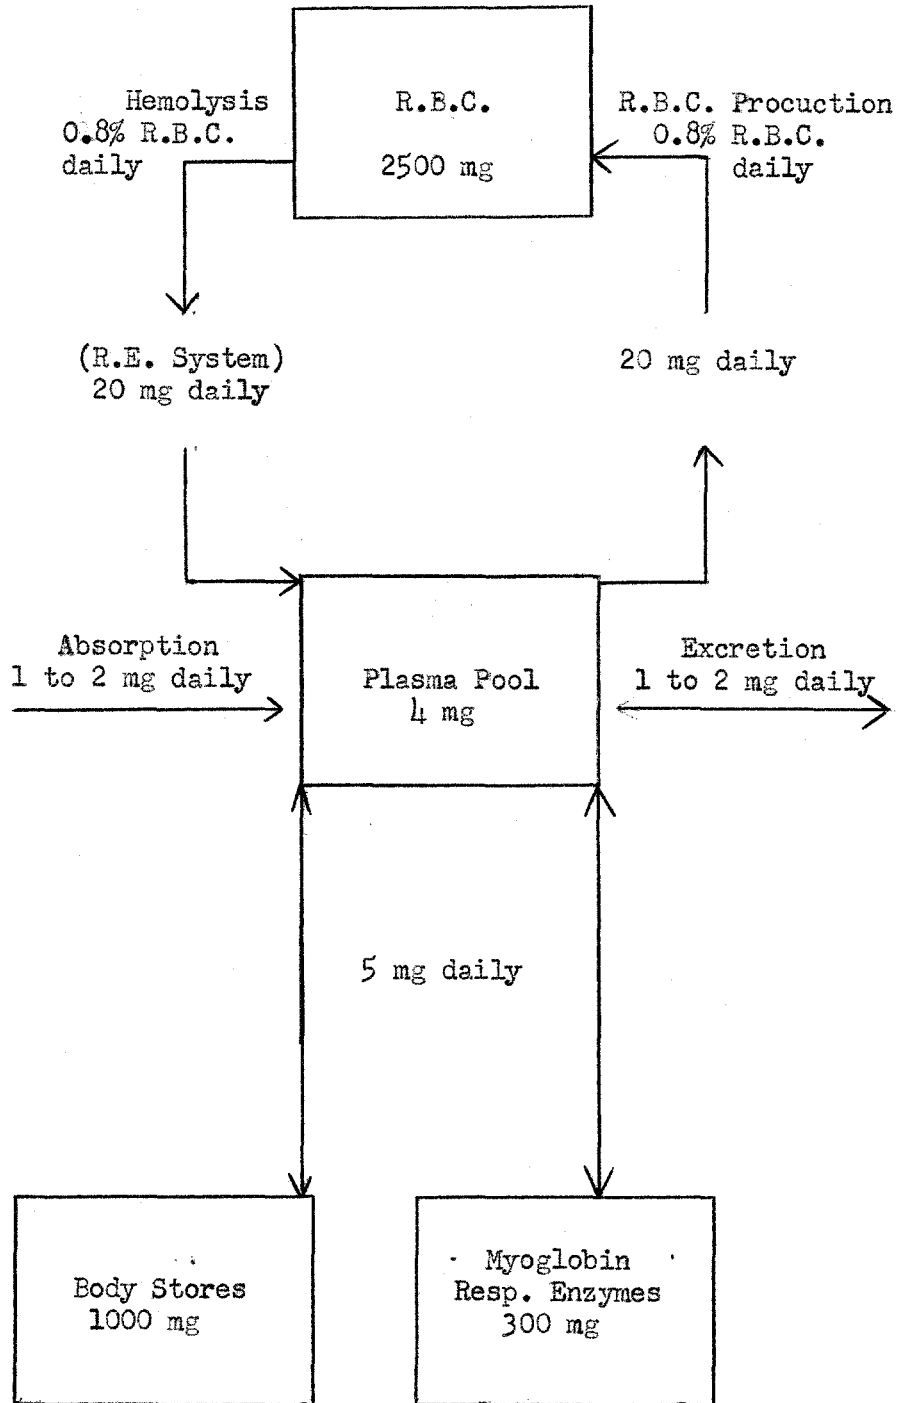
Hemolysis
0.8% R.B.C.
daily

R.B.C.
2500 mg

R.B.C. Procuction
0.8% R.B.C.
daily

(R.E. System)
20 mg daily

20 mg daily

Absorption
1 to 2 mg daily

Plasma Pool
4 mg

Excretion
1 to 2 mg daily

5 mg daily

Body Stores
1000 mg

Myoglobin
Resp. Enzymes
300 mg